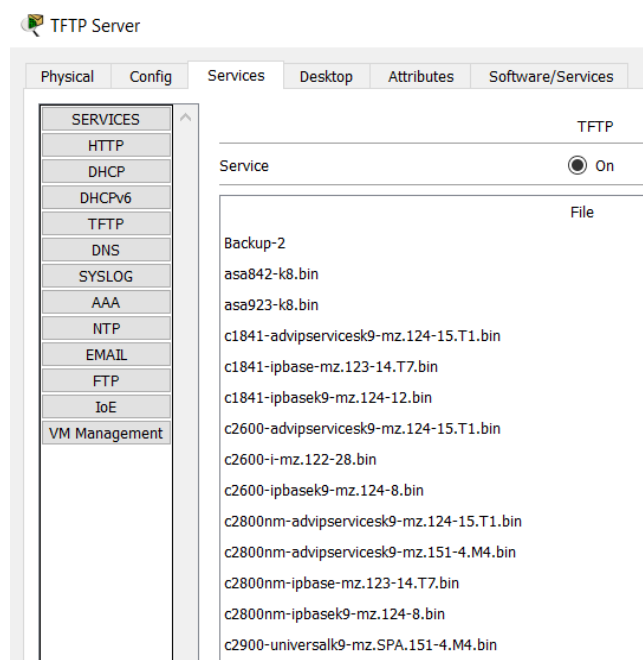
TFTP Server

Physical
Config
Services
Desktop
Attributes
Software/Services

SERVICES
HTTP
DHCP
DHCPv6
TFTP
DNS
SYSLOG
AAA
NTP
EMAIL
FTP
IoE
VM Management

TFTP

Service
On

File

Backup-2
asa842-k8.bin
asa923-k8.bin
c1841-advipservicesk9-mz.124-15.T1.bin
c1841-ipbase-mz.123-14.T7.bin
c1841-ipbasek9-mz.124-12.bin
c2600-advipservicesk9-mz.124-15.T1.bin
c2600-i-mz.122-28.bin
c2600-ipbasek9-mz.124-8.bin
c2800nm-advipservicesk9-mz.124-15.T1.bin
c2800nm-advipservicesk9-mz.151-4.M4.bin
c2800nm-ipbase-mz.123-14.T7.bin
c2800nm-ipbasek9-mz.124-8.bin
c2900-universalk9-mz.SPA.151-4.M4.bin